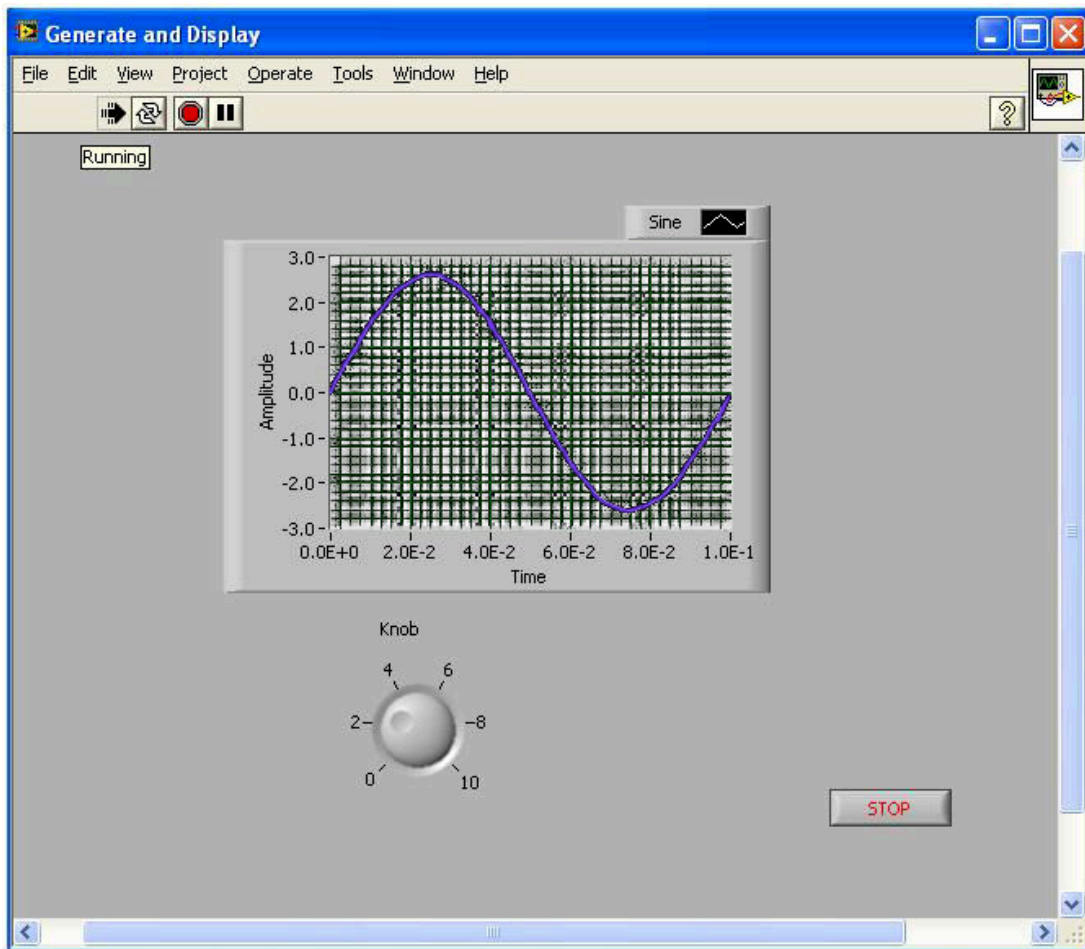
Generate and Display

File Edit View Project Operate Tools Window Help

Running

Sine

3.0
2.0
1.0
0.0
-1.0
-2.0
-3.0

Amplitude

0.0E+0 2.0E-2 4.0E-2 6.0E-2 8.0E-2 1.0E-1

Time

Knob

4 6
2 8
0 10

STOP